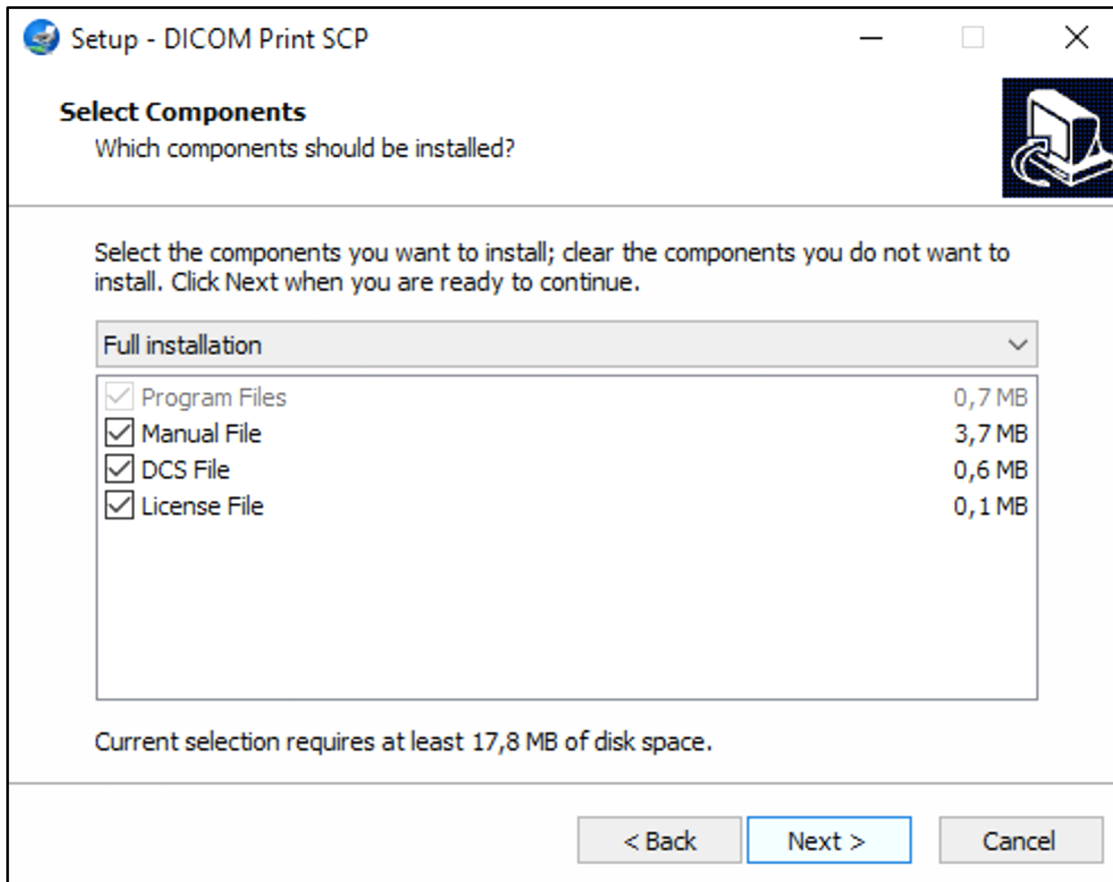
Setup - DICOM Print SCP

Select Components
Which components should be installed?

Select the components you want to install; clear the components you do not want to install. Click Next when you are ready to continue.

Full installation

| | |
|---|---|
| Program Files | 0,7 MB |
| Manual File | 3,7 MB |
| DCS File | 0,6 MB |
| License File | 0,1 MB |

Current selection requires at least 17,8 MB of disk space.

< Back
Next >
Cancel